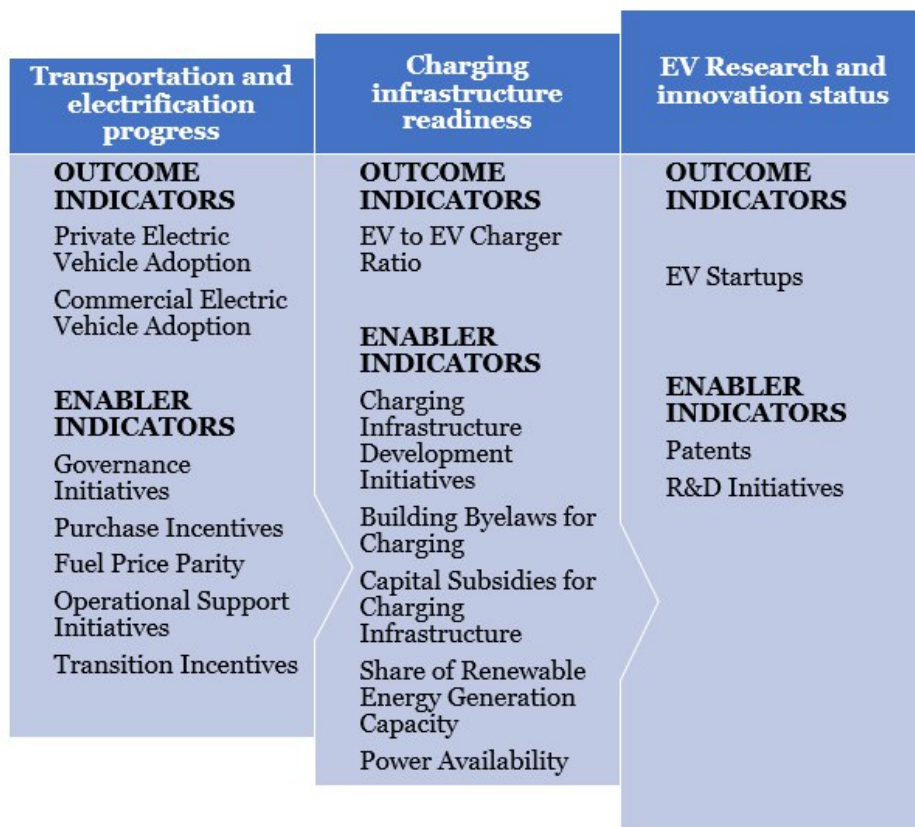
Transportation and electrification progress

OUTCOME INDICATORS

Private Electric Vehicle Adoption

Commercial Electric Vehicle Adoption

ENABLER INDICATORS

Governance Initiatives

Purchase Incentives

Fuel Price Parity

Operational Support Initiatives

Transition Incentives

Charging infrastructure readiness

OUTCOME INDICATORS

EV to EV Charger Ratio

ENABLER INDICATORS

Charging Infrastructure Development Initiatives

Building Byelaws for Charging

Capital Subsidies for Charging Infrastructure

Share of Renewable Energy Generation Capacity

Power Availability

EV Research and innovation status

OUTCOME INDICATORS

EV Startups

ENABLER INDICATORS

Patents

R&D Initiatives